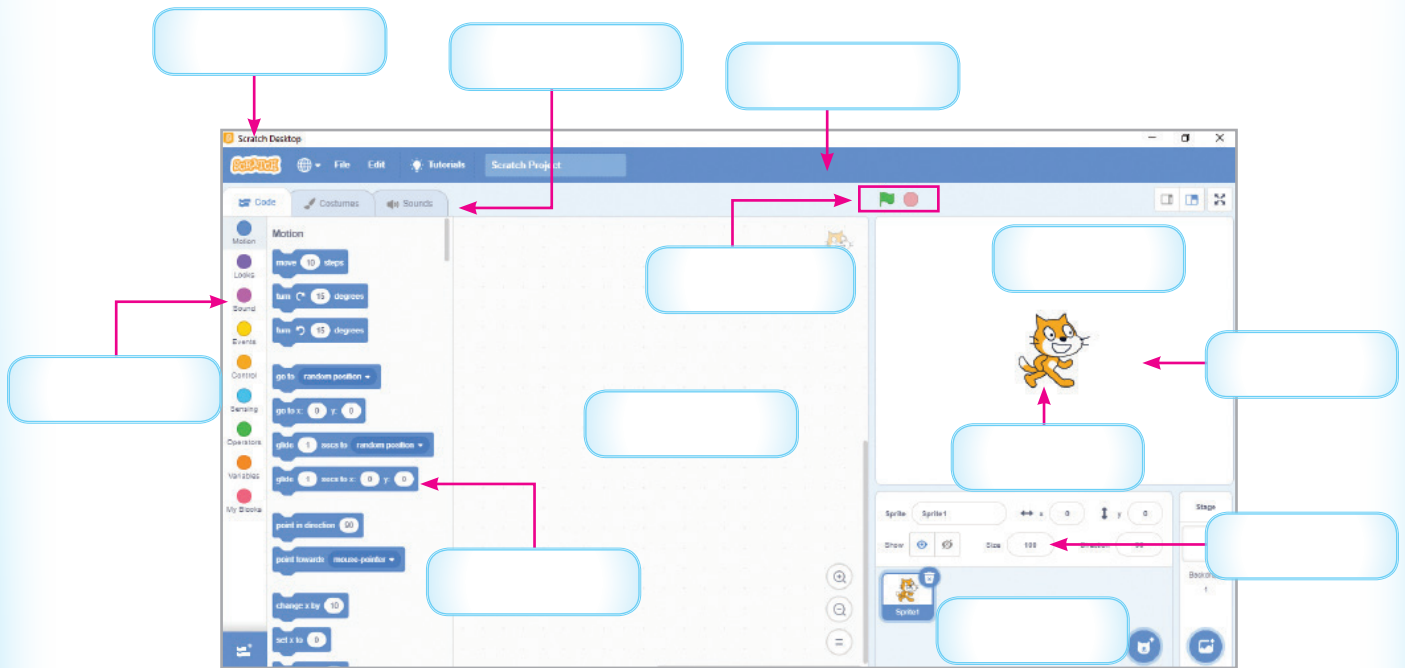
Scratch Desktop

File Edit Tutorials Scratch Project

Code Costumes Sounds

Motion
Looks
Sound
Events
Control
Sensing
Operators
Variables
My Blocks

Motion

move 10 steps

turn 15 degrees

turn 15 degrees

go to random position

go to x: 0 y: 0

glide 1 secs to random position

glide 1 secs to x: 0 y: 0

point in direction 90

point towards mouse-pointer

change x by 10

set x to 0

Sprite Sprite1 x 0 y 0

Show Size 100 Direction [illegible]

Sprite1

Stage

Backdrops 1